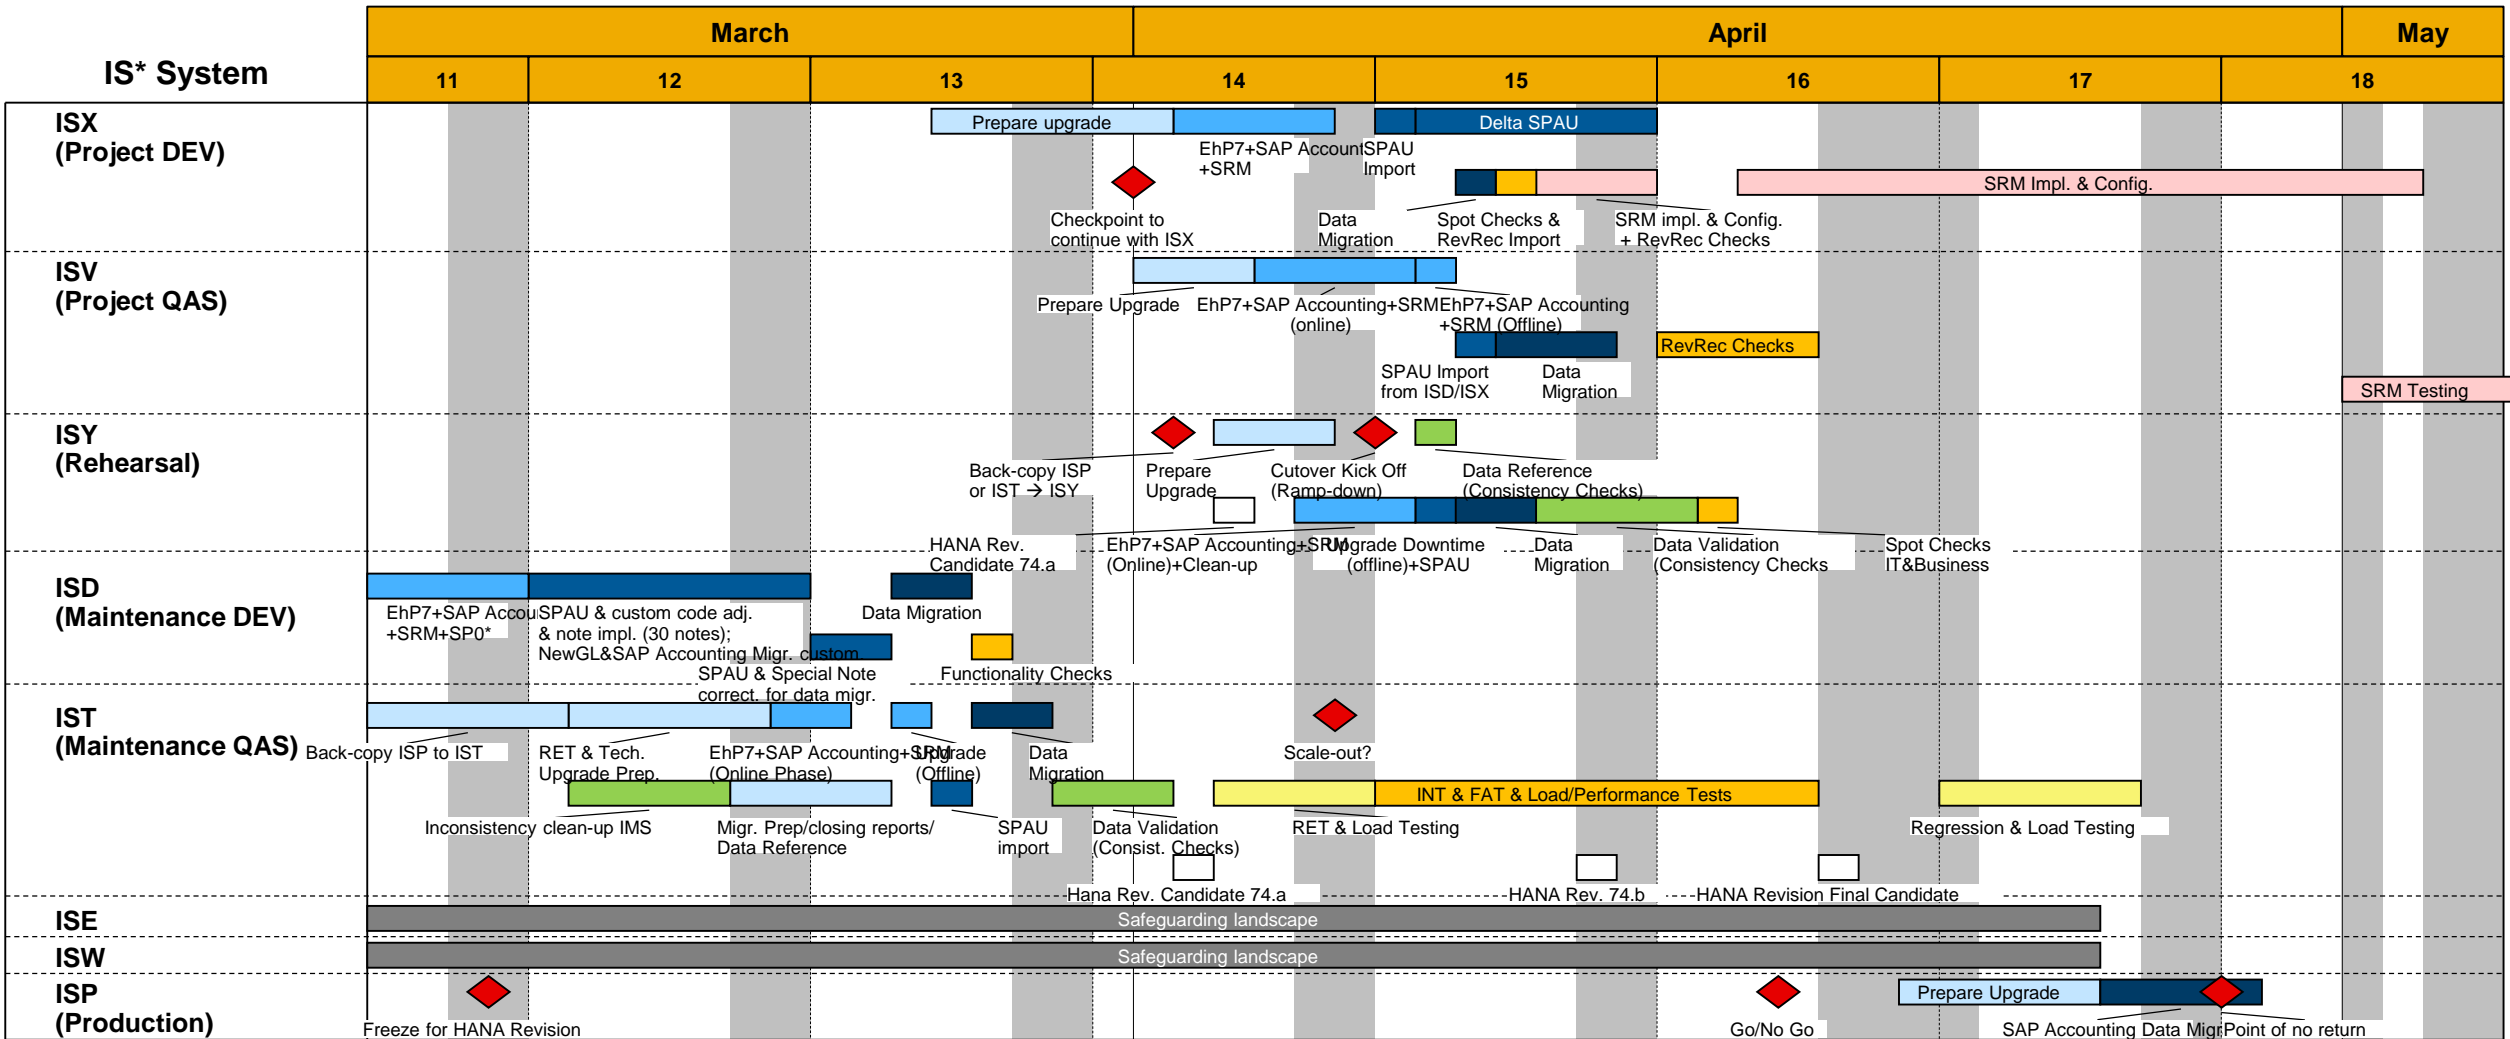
IS* System

| March | April | May |
|---|---|---|

11 12 13 14 15 16 17 18

ISX
(Project DEV)

Prepare upgrade
Delta SPAU
EhP7+SAP Accounting +SRM
SPAU Import
SRM Impl. & Config.
Checkpoint to continue with ISX
Data Migration
Spot Checks & RevRec Import
SRM impl. & Config. + RevRec Checks

ISV
(Project QAS)

Prepare Upgrade
EhP7+SAP Accounting+SRM (online)
EhP7+SAP Accounting +SRM (Offline)
RevRec Checks
SPAU Import from ISD/ISX
Data Migration
SRM Testing

ISY
(Rehearsal)

Back-copy ISP or IST → ISY
Prepare Upgrade
Cutover Kick Off (Ramp-down)
Data Reference (Consistency Checks)
HANA Rev. Candidate 74.a
EhP7+SAP Accounting+SRM (Online)+Clean-up
Upgrade Downtime (offline)+SPAU
Data Migration
Data Validation (Consistency Checks
Spot Checks IT&Business

ISD
(Maintenance DEV)

EhP7+SAP Accounting +SRM+SP0*
SPAU & custom code adj. & note impl. (30 notes); NewGL&SAP Accounting Migr. custom
Data Migration
SPAU & Special Note correct. for data migr.
Functionality Checks

IST
(Maintenance QAS)

Back-copy ISP to IST
RET & Tech. Upgrade Prep.
EhP7+SAP Accounting+SRM (Online Phase)
Upgrade (Offline)
Data Migration
Scale-out?
Inconsistency clean-up IMS
Migr. Prep/closing reports/ Data Reference
SPAU import
Data Validation (Consist. Checks)
INT & FAT & Load/Performance Tests
RET & Load Testing
Regression & Load Testing
Hana Rev. Candidate 74.a
HANA Rev. 74.b
HANA Revision Final Candidate

ISE
Safeguarding landscape

ISW
Safeguarding landscape

ISP
(Production)

Freeze for HANA Revision
Go/No Go
Prepare Upgrade
SAP Accounting Data Migr
Point of no return